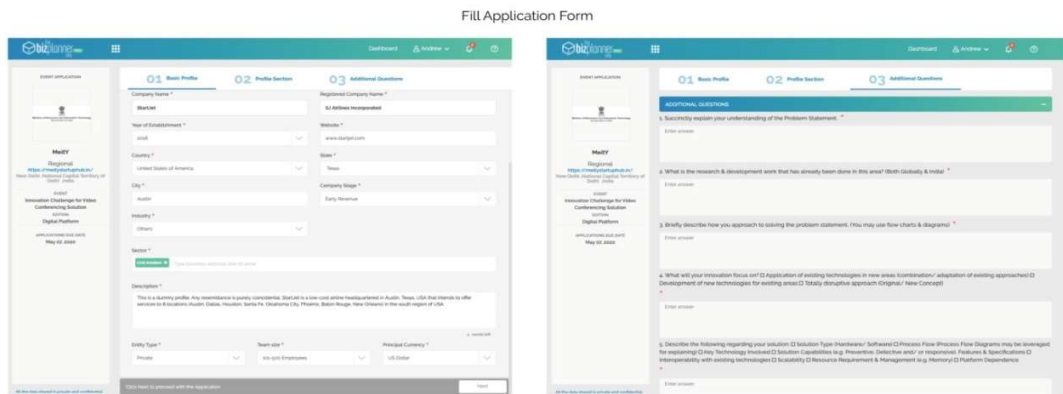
Fill Application Form

bizplanner | Dashboard | Andrew

EVENT APPLICATION

MeitY

Regional
https://meitystartuphub.in/
New Delhi, National Capital Territory of Delhi, India

EVENT
Innovation Challenge for Video Conferencing Solution
EDITION
Digital Platform
APPLICATIONS DUE DATE
May 02, 2020

01 Basic Profile | 02 Profile Section | 03 Additional Questions

Company Name *
StartJet

Registered Company Name *
SJ Airlines Incorporated

Year of Establishment *
2018

Website *
www.startjet.com

Country *
United States of America

State *
Texas

City *
Austin

Company Stage *
Early Revenue

Industry *
Others

Sector *
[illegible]

Description *
This is a dummy profile. Any resemblance is purely coincidental. StartJet is a low-cost airline headquartered in Austin, Texas, USA that intends to offer services to 8 locations (Austin, Dallas, Houston, Santa Fe, Oklahoma City, Phoenix, Baton Rouge, New Orleans) in the south region of USA.

Entity Type *
Private

Team size *
101-500 Employees

Principal Currency *
US Dollar

Click Next to proceed with the Application

Next

All the data shared is private and confidential

bizplanner | Dashboard | Andrew

EVENT APPLICATION

MeitY

Regional
https://meitystartuphub.in/
New Delhi, National Capital Territory of Delhi, India

EVENT
Innovation Challenge for Video Conferencing Solution
EDITION
Digital Platform
APPLICATIONS DUE DATE
May 02, 2020

01 Basic Profile | 02 Profile Section | 03 Additional Questions

ADDITIONAL QUESTIONS

1. Succinctly explain your understanding of the Problem Statement. *
Enter answer

2. What is the research & development work that has already been done in this area? (Both Globally & India) *
Enter answer

3. Briefly describe how you approach to solving the problem statement. (You may use flow charts & diagrams) *
Enter answer

4. What will your innovation focus on? ☐ Application of existing technologies in new areas (combination/ adaptation of existing approaches) ☐ Development of new technologies for existing areas ☐ Totally disruptive approach (Original/ New Concept)
*
Enter answer

5. Describe the following regarding your solution: ☐ Solution Type (Hardware/ Software) ☐ Process Flow (Process Flow Diagrams may be leveraged for explaining) ☐ Key Technology Involved ☐ Solution Capabilities (e.g. Preventive, Detective and/ or responsive), Features & Specifications ☐ Interoperability with existing technologies ☐ Scalability ☐ Resource Requirement & Management (e.g. Memory) ☐ Platform Dependence
*
Enter answer

All the data shared is private and confidential